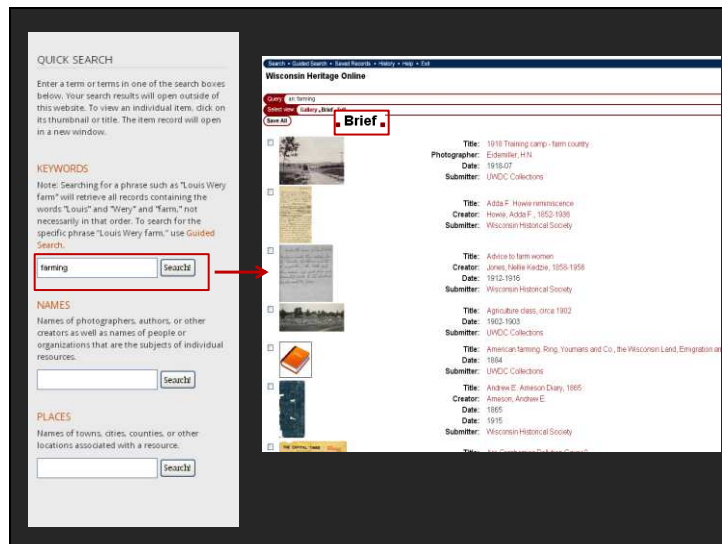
QUICK SEARCH

Enter a term or terms in one of the search boxes below. Your search results will open outside of this website. To view an individual item, click on its thumbnail or title. The item record will open in a new window.

KEYWORDS

Note: Searching for a phrase such as "Louis Wery farm" will retrieve all records containing the words "Louis" and "Wery" and "farm," not necessarily in that order. To search for the specific phrase "Louis Wery farm," use Guided Search.

farming

Search

NAMES

Names of photographers, authors, or other creators as well as names of people or organizations that are the subjects of individual resources.

Search

PLACES

Names of towns, cities, counties, or other locations associated with a resource.

Search

Search • Guided Search • Saved Records • History • Help • Exit

Wisconsin Heritage Online

Query: all: farming

Select view: Gallery | Brief | Full

Save All

Brief

Title: 1918 Training camp - farm country
Photographer: Eidemiller, H.N.
Date: 1918-07
Submitter: UWDC Collections

Title: Adda F. Howie reminiscence
Creator: Howie, Adda F., 1852-1936
Date: 1912-1916
Submitter: Wisconsin Historical Society

Title: Advice to farm women
Creator: Jones, Nellie Kedzie, 1858-1956
Date: 1912-1916
Submitter: Wisconsin Historical Society

Title: Agriculture class, circa 1902
Date: 1902-1903
Submitter: UWDC Collections

Title: American farming. Ring, Youmans and Co., the Wisconsin Land, Emigration an
Date: 1884
Submitter: UWDC Collections

Title: Andrew E. Arneson Diary, 1865
Creator: Arneson, Andrew E.
Date: 1865
Date: 1915
Submitter: Wisconsin Historical Society

Title: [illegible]